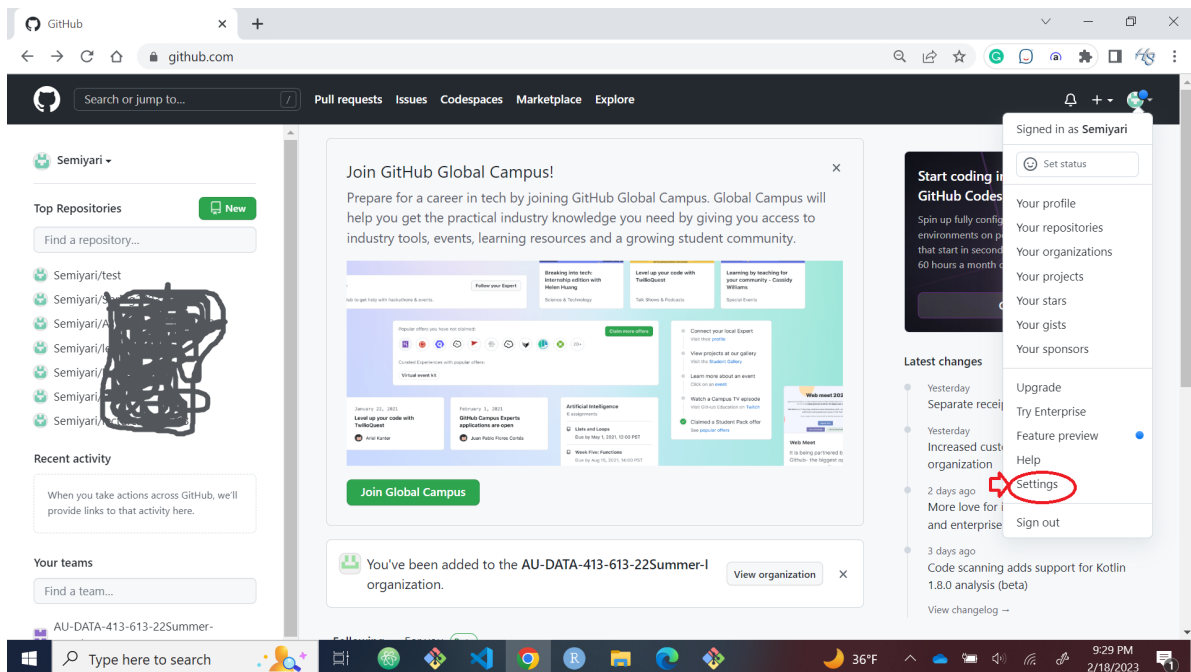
GitHub

github.com

Search or jump to... /
Pull requests Issues Codespaces Marketplace Explore

Semiyari

Top Repositories
New
Find a repository...
Semiyari/test
Semiyari/S
Semiyari/A
Semiyari/l
Semiyari/
Semiyari/
Semiyari/

Recent activity
When you take actions across GitHub, we'll provide links to that activity here.

Your teams
Find a team...
AU-DATA-413-613-22Summer-

Join GitHub Global Campus!
Prepare for a career in tech by joining GitHub Global Campus. Global Campus will help you get the practical industry knowledge you need by giving you access to industry tools, events, learning resources and a growing student community.

Breaking into tech: internship edition with Helen Huang
Science & Technology
Level up your code with TwilioQuest
Talk Shows & Podcasts
Learning by teaching for your community - Cassidy Williams
Special Events
Follow your Expert
Popular offers you have not claimed
Claim more offers
Curated Experiences with popular offers
Virtual event kit
Connect your local Expert
View projects at our gallery
Learn more about an event
Watch a Campus TV episode
Claimed a Student Pack offer
January 22, 2021
Level up your code with TwilioQuest
Ariel Kanter
February 3, 2021
GitHub Campus Experts applications are open
Juan Pablo Flores Cortés
Artificial Intelligence
Lists and Loops
Due by May 1, 2021, 12:00 PST
Week Five: Functions
Due by Aug 15, 2021, 14:00 PST
Web meet 202
Web Meet

Join Global Campus

You've been added to the AU-DATA-413-613-22Summer-I organization.
View organization

Start coding i
GitHub Codes
Spin up fully config environments on p that start in second 60 hours a month

Latest changes
Yesterday
Separate receip
Yesterday
Increased cust organization
2 days ago
More love for and enterprise
3 days ago
Code scanning adds support for Kotlin 1.8.0 analysis (beta)
View changelog →

Signed in as Semiyari
Set status
Your profile
Your repositories
Your organizations
Your projects
Your stars
Your gists
Your sponsors
Upgrade
Try Enterprise
Feature preview
Help
Settings
Sign out

Type here to search
36°F
9:29 PM
2/18/2023